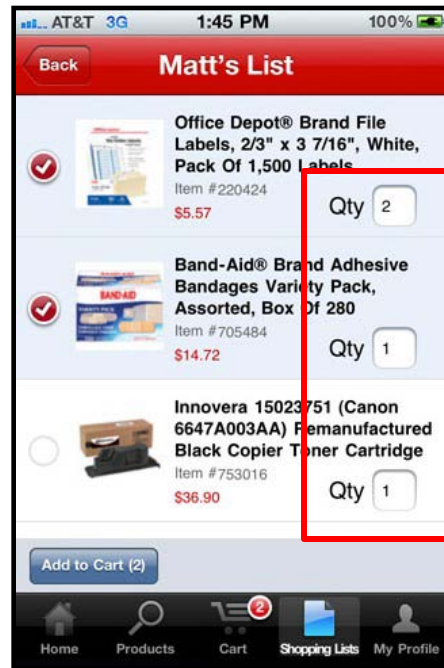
AT&T 3G 1:45 PM 100%

Back Matt's List

Office Depot® Brand File Labels, 2/3" x 3 7/16", White, Pack Of 1,500 Labels
Item #220424
$5.57
Qty 2

Band-Aid® Brand Adhesive Bandages Variety Pack, Assorted, Box Of 280
Item #705484
$14.72
Qty 1

Innovera 15023751 (Canon 6647A003AA) Remanufactured Black Copier Toner Cartridge
Item #753016
$36.90
Qty 1

Add to Cart (2)

Home Products 2 Cart Shopping Lists My Profile